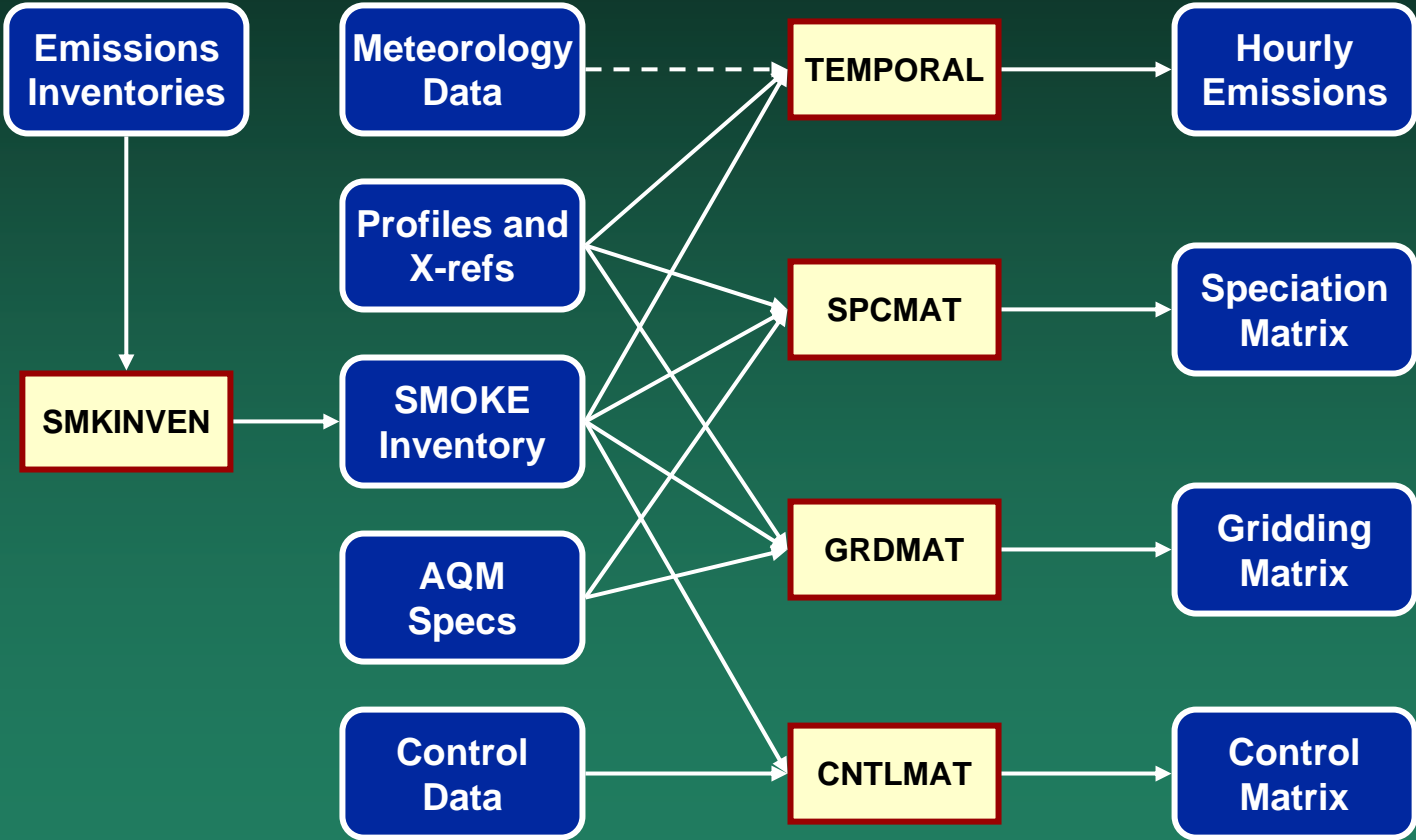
Emissions Inventories

Meteorology Data

TEMPORAL

Hourly Emissions

Profiles and X-refs

SPCMAT

Speciation Matrix

SMKINVEN

SMOKE Inventory

GRDMAT

Gridding Matrix

AQM Specs

Control Data

CNTLMAT

Control Matrix